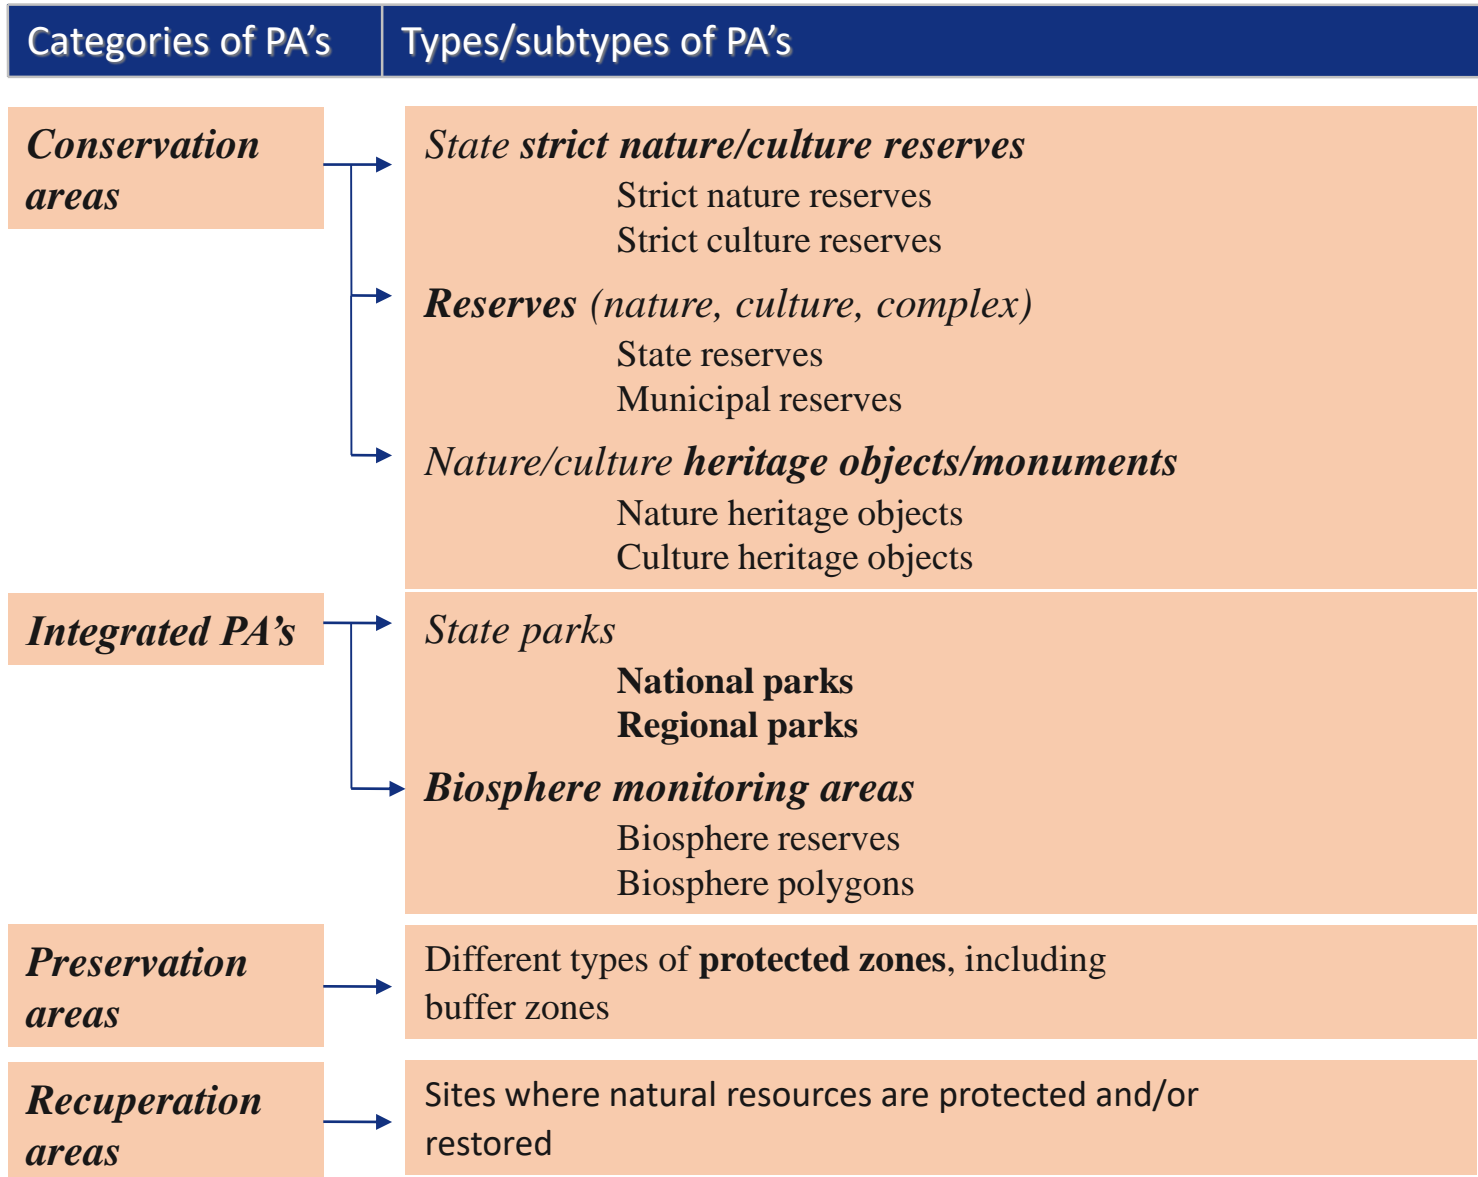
| Categories of PA’s | Types/subtypes of PA’s |
|---|---|
| Conservation areas | State strict nature/culture reserves<br>Strict nature reserves<br>Strict culture reserves<br>Reserves (nature, culture, complex)<br>State reserves<br>Municipal reserves<br>Nature/culture heritage objects/monuments<br>Nature heritage objects<br>Culture heritage objects |
| Integrated PA’s | State parks<br>National parks<br>Regional parks<br>Biosphere monitoring areas<br>Biosphere reserves<br>Biosphere polygons |
| Preservation areas | Different types of protected zones, including buffer zones |
| Recuperation areas | Sites where natural resources are protected and/or restored |